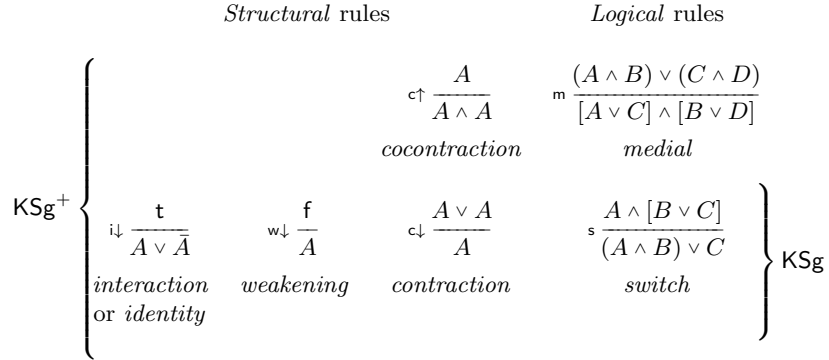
*Structural* rules *Logical* rules

$\mathsf{KSg}^+$

$\mathsf{c}\uparrow \frac{A}{A \wedge A}$
*cocontraction*

$\mathsf{m} \frac{(A \wedge B) \vee (C \wedge D)}{[A \vee C] \wedge [B \vee D]}$
*medial*

$\mathsf{i}\downarrow \frac{\mathsf{t}}{A \vee \bar{A}}$
*interaction* or *identity*

$\mathsf{w}\downarrow \frac{\mathsf{f}}{A}$
*weakening*

$\mathsf{c}\downarrow \frac{A \vee A}{A}$
*contraction*

$\mathsf{s} \frac{A \wedge [B \vee C]}{(A \wedge B) \vee C}$
*switch*

$\mathsf{KSg}$